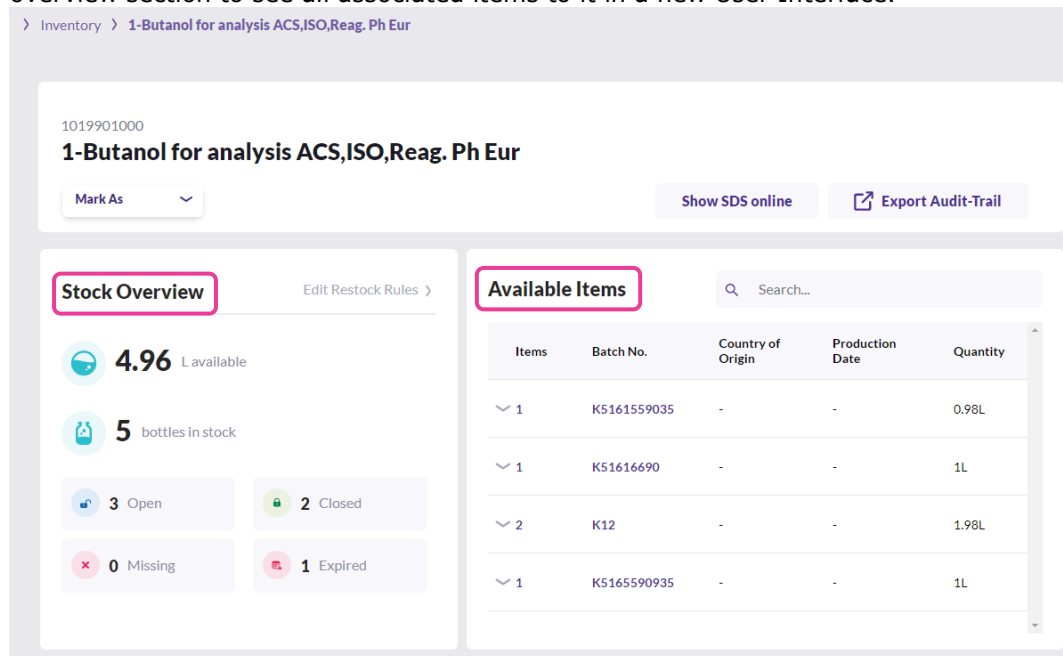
overview section to see all associated items to it in a new user interface.

> Inventory > 1-Butanol for analysis ACS,ISO,Reag. Ph Eur

1019901000
1-Butanol for analysis ACS,ISO,Reag. Ph Eur

Mark As

Show SDS online

Export Audit-Trail

Stock Overview

Edit Restock Rules >

4.96 L available

5 bottles in stock

3 Open

2 Closed

0 Missing

1 Expired

Available Items

Search...

| Items | Batch No. | Country of Origin | Production Date | Quantity |
|---|---|---|---|---|
| 1 | K5161559035 | - | - | 0.98L |
| 1 | K51616690 | - | - | 1L |
| 2 | K12 | - | - | 1.98L |
| 1 | K5165590935 | - | - | 1L |